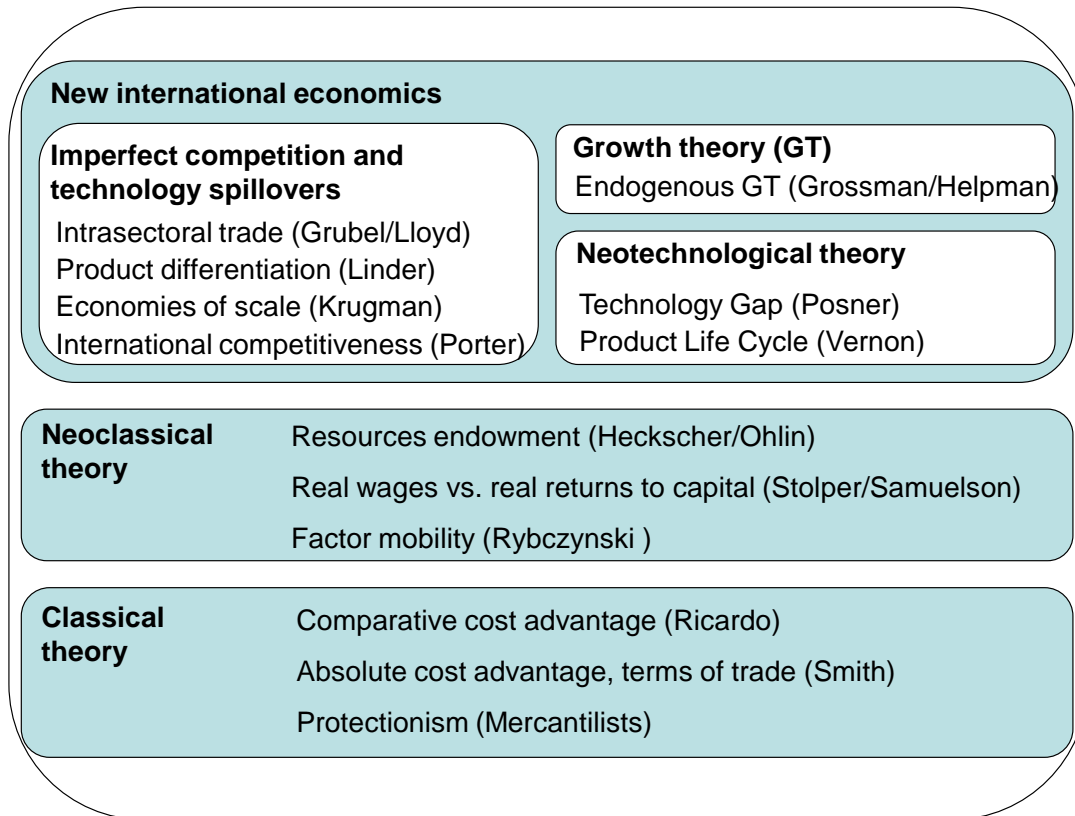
New international economics

Imperfect competition and technology spillovers

Intrasectoral trade (Grubel/Lloyd)
Product differentiation (Linder)
Economies of scale (Krugman)
International competitiveness (Porter)

Growth theory (GT)

Endogenous GT (Grossman/Helpman)

Neotechnological theory

Technology Gap (Posner)
Product Life Cycle (Vernon)

Neoclassical theory

Resources endowment (Heckscher/Ohlin)
Real wages vs. real returns to capital (Stolper/Samuelson)
Factor mobility (Rybczynski )

Classical theory

Comparative cost advantage (Ricardo)
Absolute cost advantage, terms of trade (Smith)
Protectionism (Mercantilists)